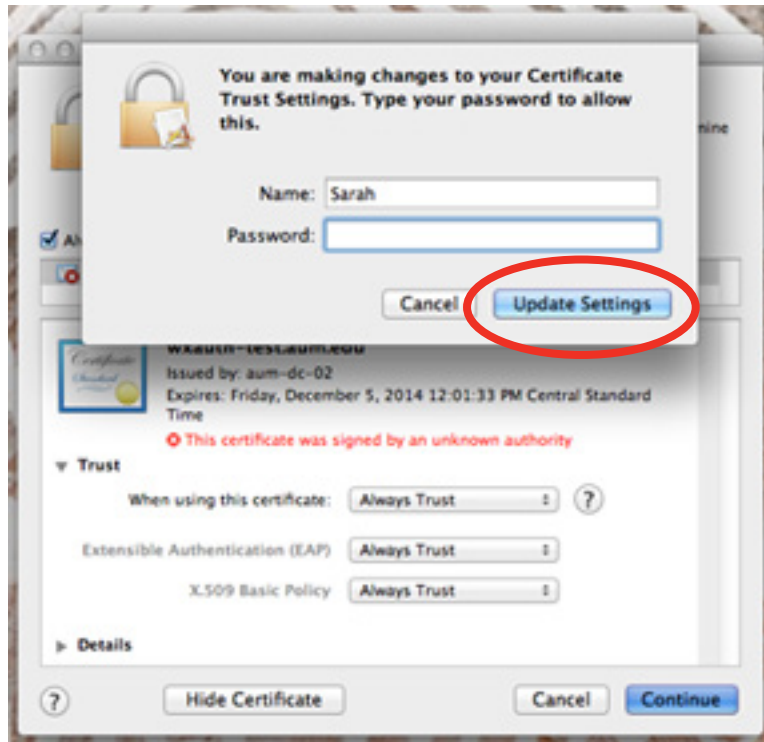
You are making changes to your Certificate Trust Settings. Type your password to allow this.

Name: Sarah

Password:

Cancel

Update Settings

nine

Al

wxauth-test.aum.edu

Issued by: aum-dc-02

Expires: Friday, December 5, 2014 12:01:33 PM Central Standard Time

This certificate was signed by an unknown authority

Trust

When using this certificate: Always Trust

?

Extensible Authentication (EAP) Always Trust

X.509 Basic Policy Always Trust

Details

?

Hide Certificate

Cancel

Continue